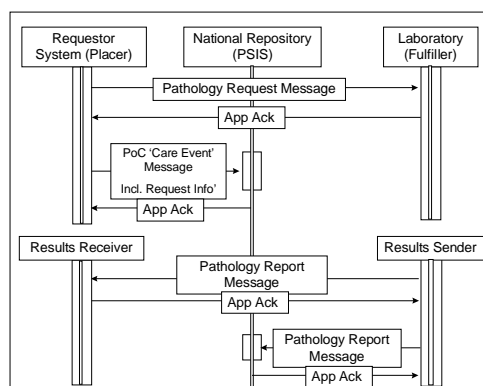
Requestor System (Placer)

National Repository (PSIS)

Laboratory (Fulfiller)

Pathology Request Message

App Ack

PoC 'Care Event' Message

Incl. Request Info'

App Ack

Results Receiver

Results Sender

Pathology Report Message

App Ack

Pathology Report Message

App Ack